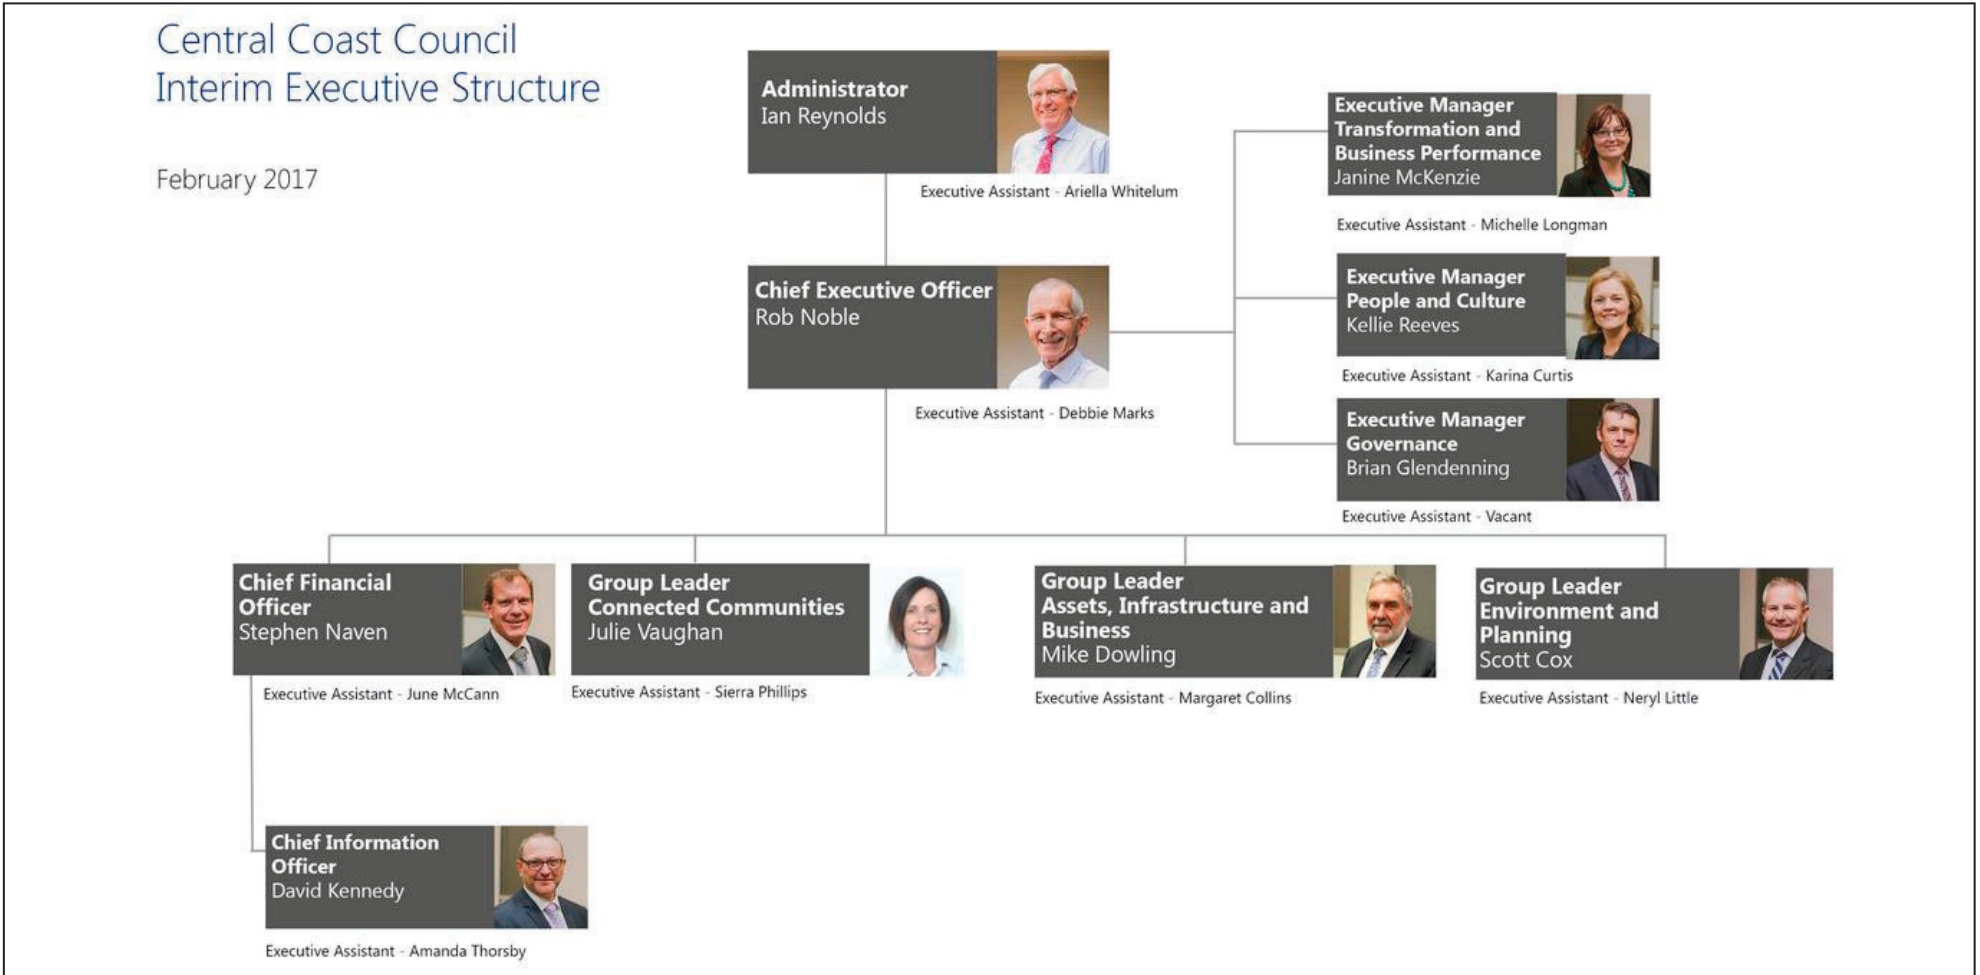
Central Coast Council
Interim Executive Structure

February 2017

Administrator
Ian Reynolds

Executive Assistant - Ariella Whitelum

Chief Executive Officer
Rob Noble

Executive Assistant - Debbie Marks

Executive Manager
Transformation and
Business Performance
Janine McKenzie

Executive Assistant - Michelle Longman

Executive Manager
People and Culture
Kellie Reeves

Executive Assistant - Karina Curtis

Executive Manager
Governance
Brian Glendenning

Executive Assistant - Vacant

Chief Financial
Officer
Stephen Naven

Executive Assistant - June McCann

Group Leader
Connected Communities
Julie Vaughan

Executive Assistant - Sierra Phillips

Group Leader
Assets, Infrastructure and
Business
Mike Dowling

Executive Assistant - Margaret Collins

Group Leader
Environment and
Planning
Scott Cox

Executive Assistant - Neryl Little

Chief Information
Officer
David Kennedy

Executive Assistant - Amanda Thorsby